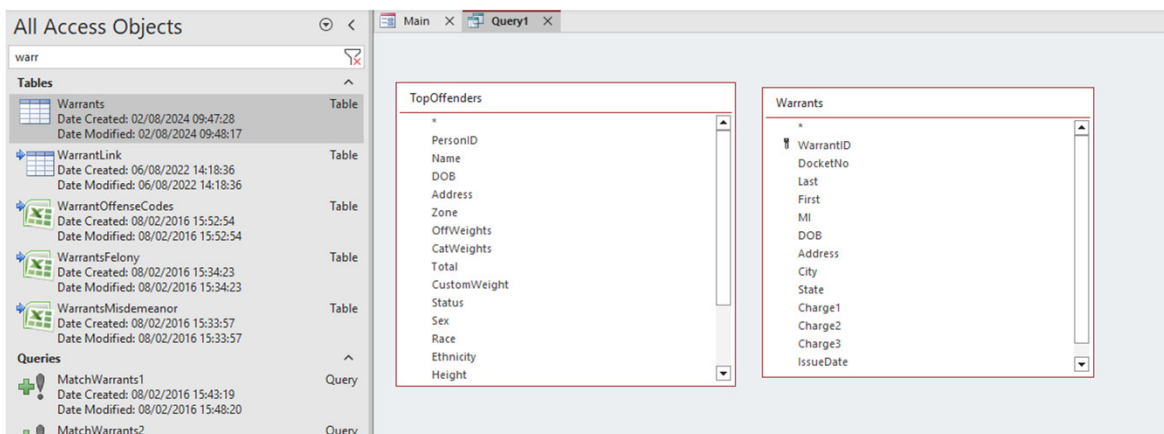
All Access Objects

warr

Tables

Warrants
Date Created: 02/08/2024 09:47:28
Date Modified: 02/08/2024 09:48:17
Table

WarrantLink
Date Created: 06/08/2022 14:18:36
Date Modified: 06/08/2022 14:18:36
Table

WarrantOffenseCodes
Date Created: 08/02/2016 15:52:54
Date Modified: 08/02/2016 15:52:54
Table

WarrantsFelony
Date Created: 08/02/2016 15:34:23
Date Modified: 08/02/2016 15:34:23
Table

WarrantsMisdemeanor
Date Created: 08/02/2016 15:33:57
Date Modified: 08/02/2016 15:33:57
Table

Queries

MatchWarrants1
Date Created: 08/02/2016 15:43:19
Date Modified: 08/02/2016 15:48:20
Query

MatchWarrants2
Query

Main
Query1

TopOffenders
*
PersonID
Name
DOB
Address
Zone
OffWeights
CatWeights
Total
CustomWeight
Status
Sex
Race
Ethnicity
Height

Warrants
*
WarrantID
DocketNo
Last
First
MI
DOB
Address
City
State
Charge1
Charge2
Charge3
IssueDate